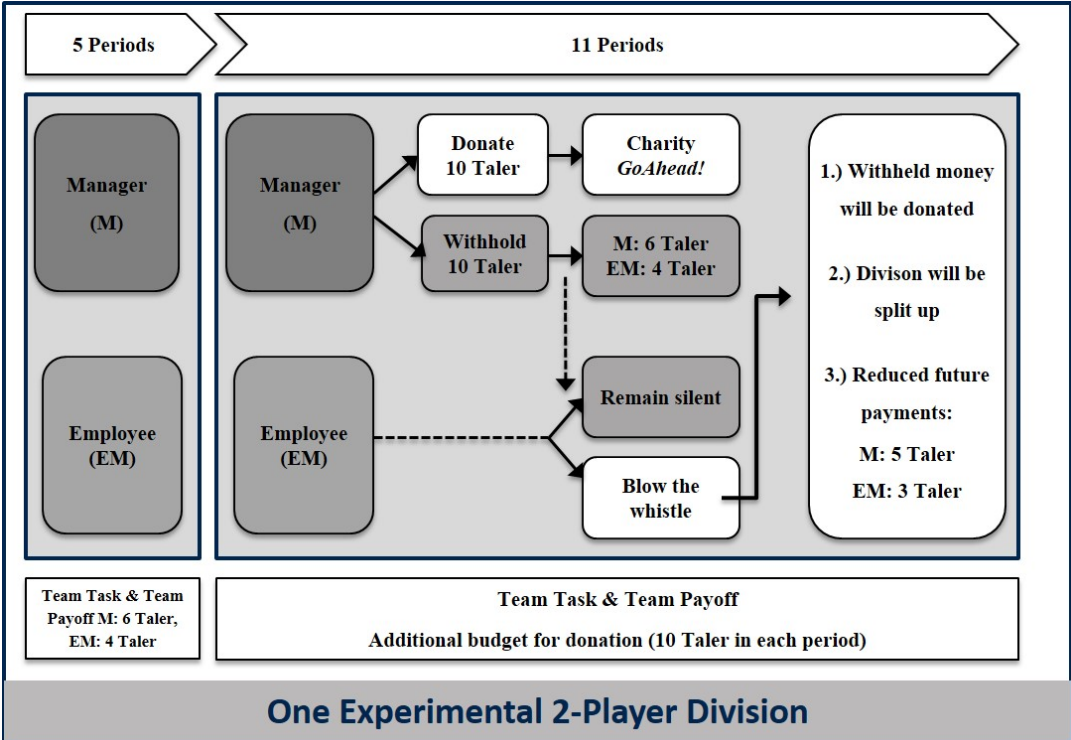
5 Periods

11 Periods

Manager
(M)

Employee
(EM)

Manager
(M)

Donate
10 Taler

Charity
*GoAhead!*

Withhold
10 Taler

M: 6 Taler
EM: 4 Taler

Employee
(EM)

Remain silent

Blow the whistle

1.) Withheld money will be donated

2.) Divison will be split up

3.) Reduced future payments:

M: 5 Taler

EM: 3 Taler

Team Task & Team Payoff M: 6 Taler, EM: 4 Taler

Team Task & Team Payoff

Additional budget for donation (10 Taler in each period)

One Experimental 2-Player Division